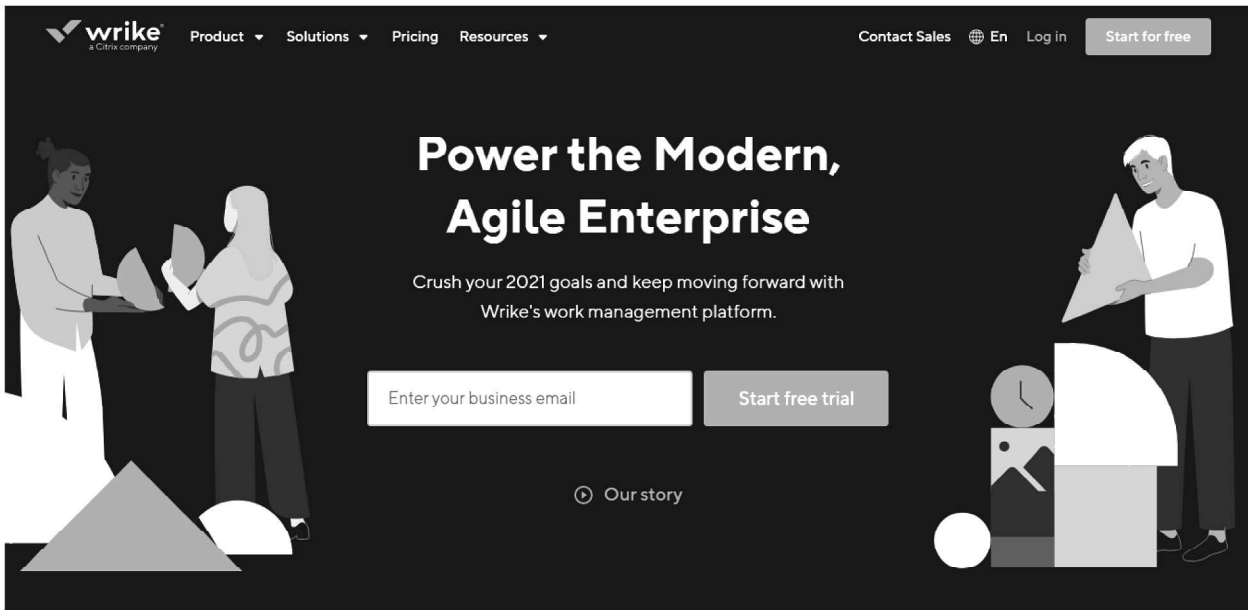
wrike
a Citrix company

Product Solutions Pricing Resources

Contact Sales En Log in Start for free

Power the Modern, Agile Enterprise

Crush your 2021 goals and keep moving forward with Wrike's work management platform.

Enter your business email

Start free trial

Our story